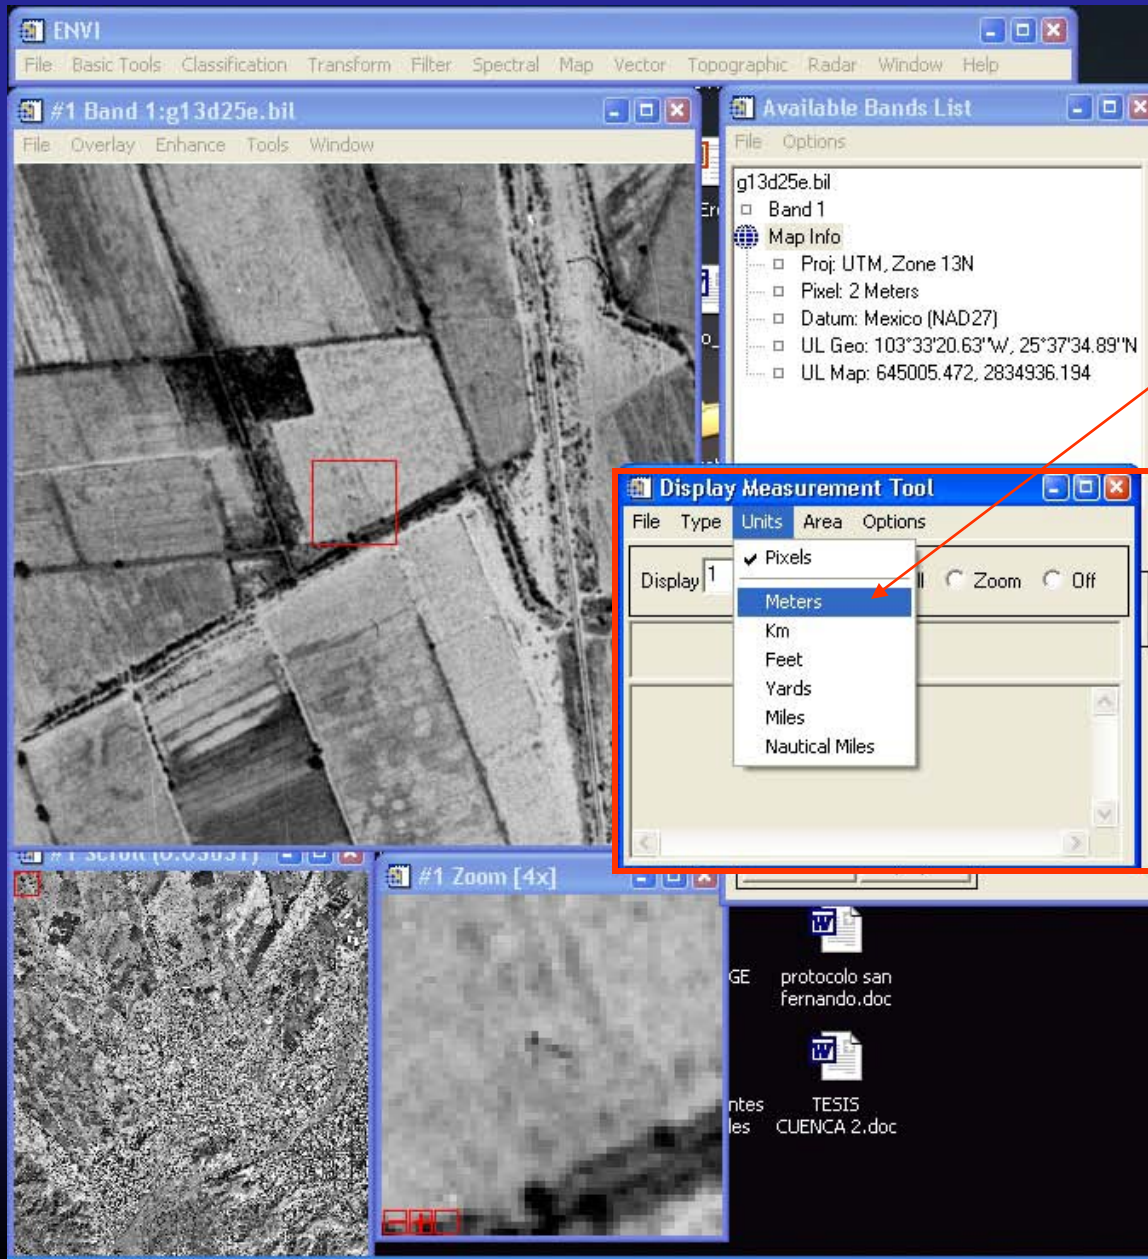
ENVI
File Basic Tools Classification Transform Filter Spectral Map Vector Topographic Radar Window Help

#1 Band 1:g13d25e.bil
File Overlay Enhance Tools Window

Available Bands List
File Options
g13d25e.bil
Band 1
Map Info
Proj: UTM, Zone 13N
Pixel: 2 Meters
Datum: Mexico (NAD27)
UL Geo: 103°33'20.63"W, 25°37'34.89"N
UL Map: 645005.472, 2834936.194

Display Measurement Tool
File Type Units Area Options
Display 1
✔ Pixels
Meters
Km
Feet
Yards
Miles
Nautical Miles
Zoom Off

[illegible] Scroll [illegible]

#1 Zoom [4x]

GE
protocolo san fernando.doc

ntes
les
TESIS CUENCA 2.doc